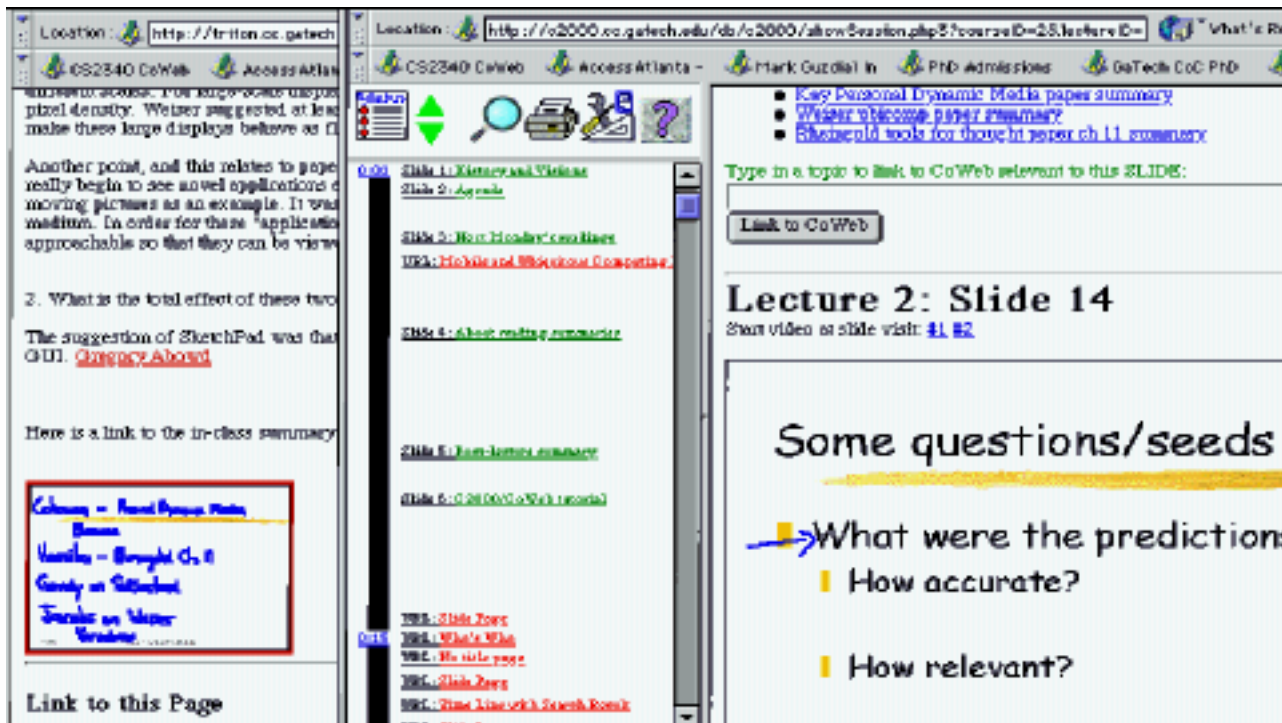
Location: http://triton.cc.gatech

CS2340 CoWeb AccessAtlanta

pixel density. Weiser suggested at lea make these large displays behave as fl

Another point, and this relates to pape really begin to see novel applications moving pictures as an example. It was medium. In order for these "applicatio approachable so that they can be view

2. What is the total effect of these two

The suggestion of SketchPad was that GUI. Gregory Abowd

Here is a link to the in-class summary

Link to this Page

Location: http://c2000.cc.gatech.edu/db/c2000/showSession.php3?courseID=28.lectureID=

What's Re

CS2340 CoWeb AccessAtlanta - Mark Guzdial In PhD Admissions GaTech CoC PhD

0:00 Slide 1: History and Visions
Slide 2: Agenda
Slide 3: Next Monday's readings
URL: Mobile and Ubiquitous Computing
Slide 4: About reading summaries
Slide 5: Post-lecture summary
Slide 6: C2000/CoWeb tutorial
0:15 URL: Slide Page
URL: What's Who
URL: Hi title page
URL: Slide Page
URL: Time Line with Search Result

Key Personal Dynamic Media papers summary
Weiser vision paper summary
Rheingold tools for thought paper ch 11 summary

Type in a topic to link to CoWeb relevant to this SLIDE:

Link to CoWeb

Lecture 2: Slide 14
Start video at slide visit: #1 #2

Some questions/seeds

What were the predictions
How accurate?
How relevant?